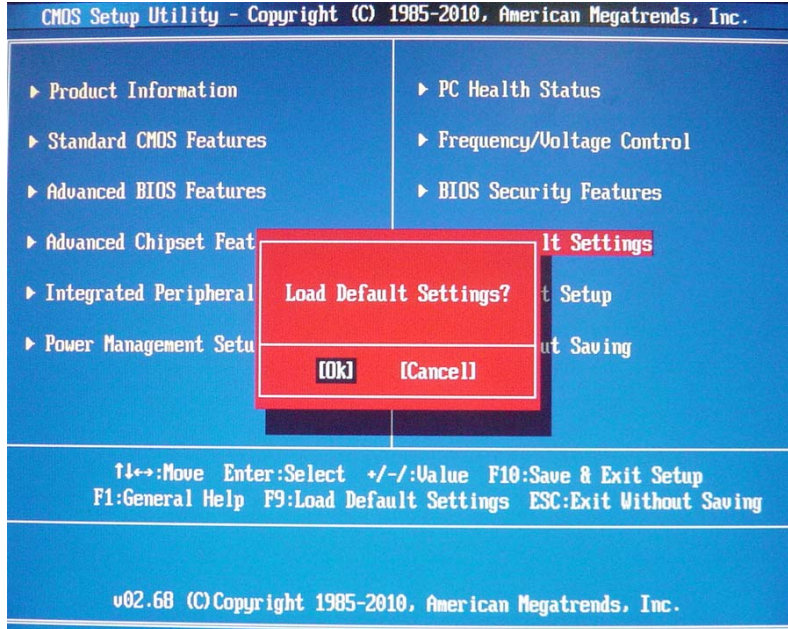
CMOS Setup Utility - Copyright (C) 1985-2010, American Megatrends, Inc.

▶ Product Information

▶ Standard CMOS Features

▶ Advanced BIOS Features

▶ Advanced Chipset Feat

▶ Integrated Peripheral

▶ Power Management Setu

▶ PC Health Status

▶ Frequency/Voltage Control

▶ BIOS Security Features

lt Settings

t Setup

ut Saving

Load Default Settings?

[Ok] [Cancel]

↑↓↔:Move Enter:Select +/-/:Value F10:Save & Exit Setup
F1:General Help F9:Load Default Settings ESC:Exit Without Saving

v02.68 (C)Copyright 1985-2010, American Megatrends, Inc.